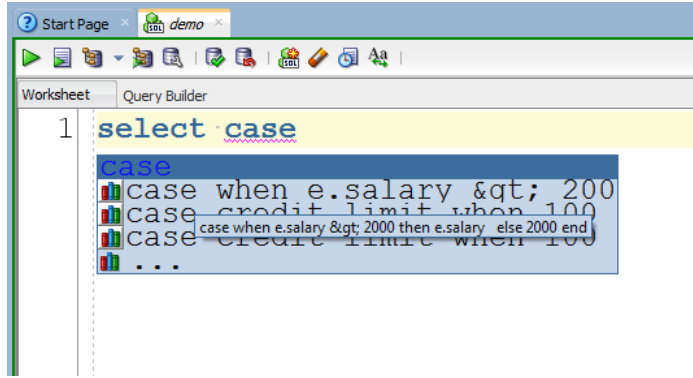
Start Page
demo
Worksheet
Query Builder
1 select case
case
case when e.salary &gt; 200
case credit_limit when 100
case credit_limit when 100
...
case when e.salary &gt; 2000 then e.salary else 2000 end